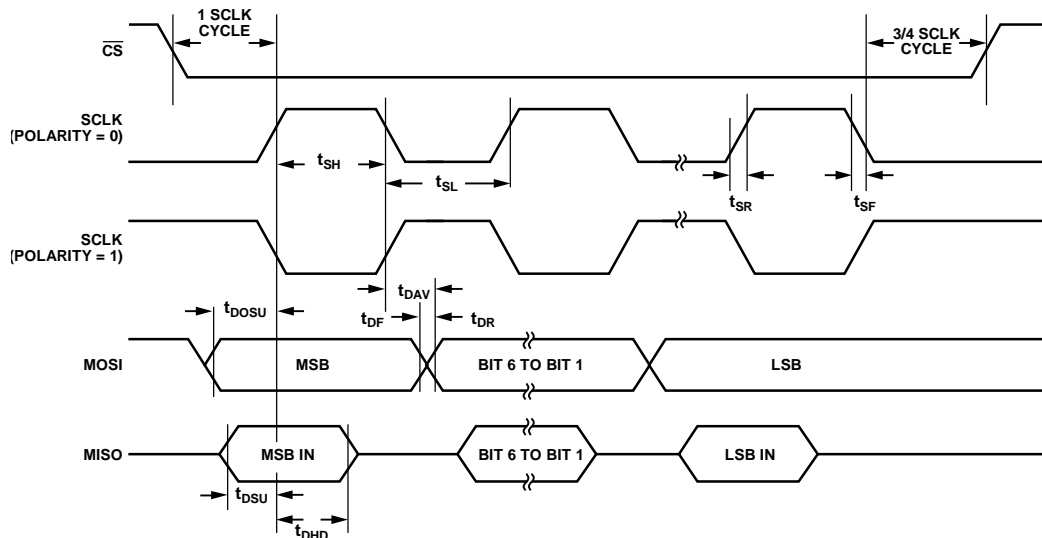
1 SCLK CYCLE

3/4 SCLK CYCLE

$\overline{CS}$

SCLK (POLARITY = 0)

$t_{SH}$

$t_{SL}$

$t_{SR}$

$t_{SF}$

SCLK (POLARITY = 1)

$t_{DAV}$

$t_{DOSU}$

$t_{DF}$

$t_{DR}$

MOSI

MSB

BIT 6 TO BIT 1

LSB

MISO

MSB IN

BIT 6 TO BIT 1

LSB IN

$t_{DSU}$

$t_{DHD}$